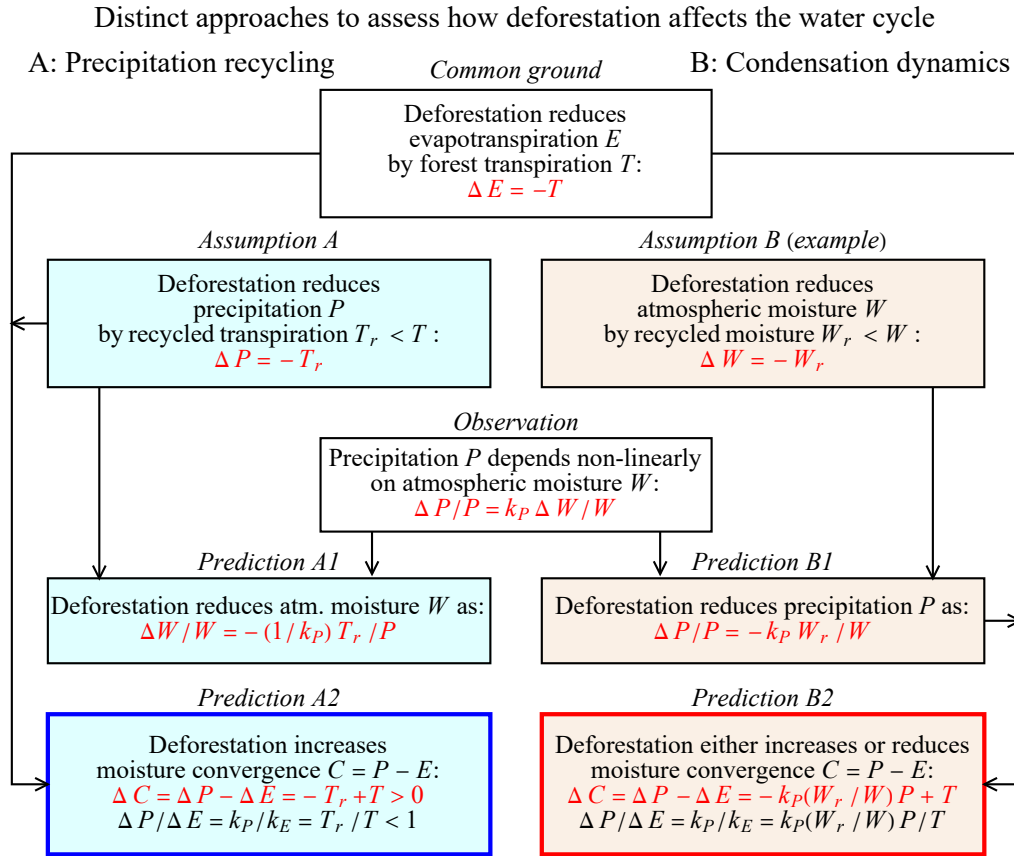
Distinct approaches to assess how deforestation affects the water cycle

A: Precipitation recycling

Common ground

B: Condensation dynamics

Deforestation reduces evapotranspiration $E$ by forest transpiration $T$:
$\Delta E = -T$

Assumption A

Deforestation reduces precipitation $P$ by recycled transpiration $T_r < T$ :
$\Delta P = -T_r$

Assumption B (example)

Deforestation reduces atmospheric moisture $W$ by recycled moisture $W_r < W$ :
$\Delta W = -W_r$

Observation

Precipitation $P$ depends non-linearly on atmospheric moisture $W$:
$\Delta P / P = k_P \Delta W / W$

Prediction A1

Deforestation reduces atm. moisture $W$ as:
$\Delta W / W = -(1/k_P) T_r / P$

Prediction B1

Deforestation reduces precipitation $P$ as:
$\Delta P / P = -k_P W_r / W$

Prediction A2

Deforestation increases moisture convergence $C = P - E$:
$\Delta C = \Delta P - \Delta E = -T_r + T > 0$
$\Delta P / \Delta E = k_P / k_E = T_r / T < 1$

Prediction B2

Deforestation either increases or reduces moisture convergence $C = P - E$:
$\Delta C = \Delta P - \Delta E = -k_P (W_r / W) P + T$
$\Delta P / \Delta E = k_P / k_E = k_P (W_r / W) P / T$